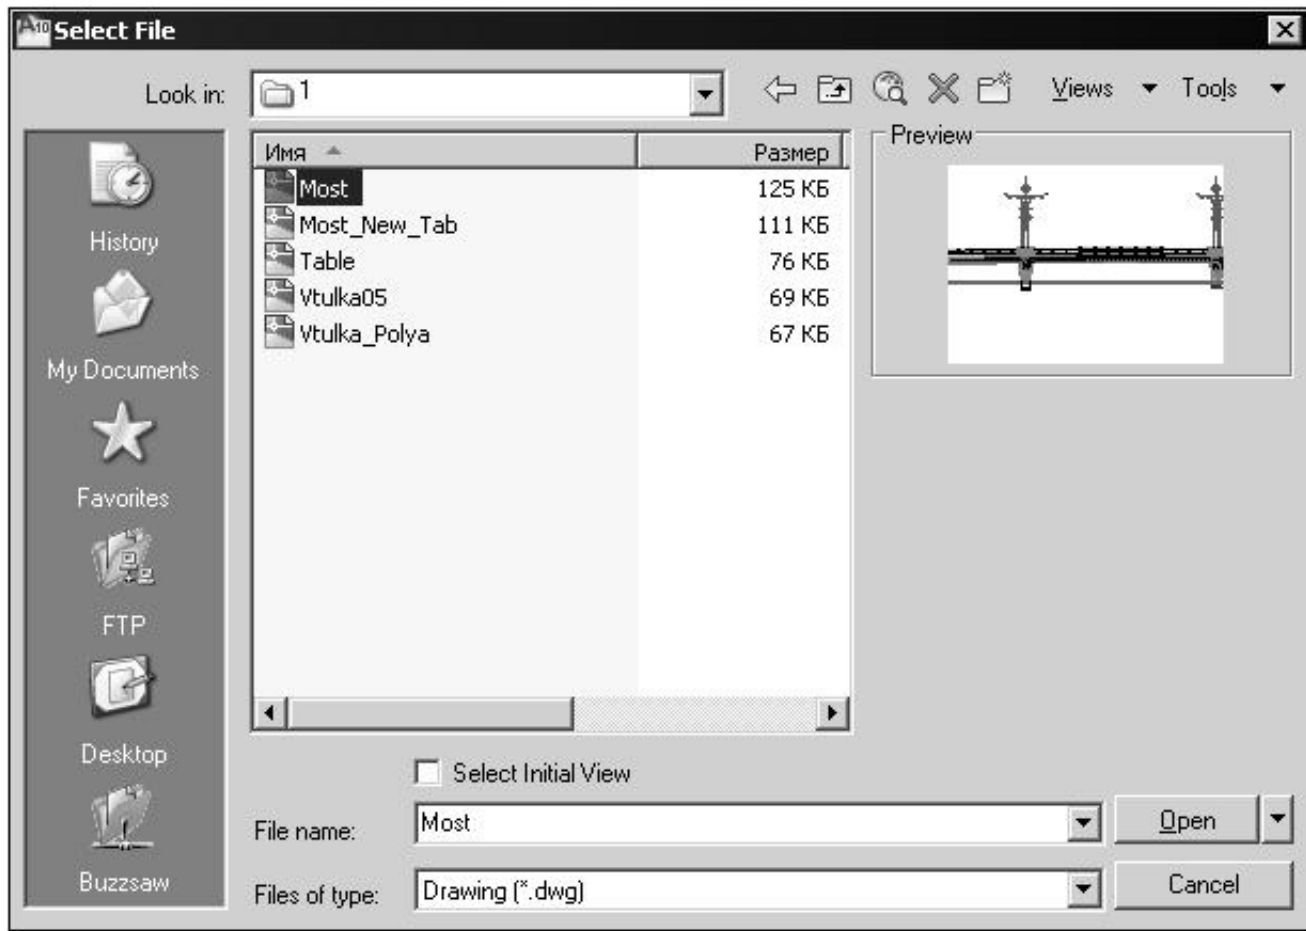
Select File

Look in: 1

Views Tools

History
My Documents
Favorites
FTP
Desktop
Buzzsaw

| Имя | Размер |
|---|---|
| Most | 125 КБ |
| Most_New_Tab | 111 КБ |
| Table | 76 КБ |
| Vtulka05 | 69 КБ |
| Vtulka_Polya | 67 КБ |

Preview

Select Initial View

File name: Most

Files of type: Drawing (*.dwg)

Open

Cancel